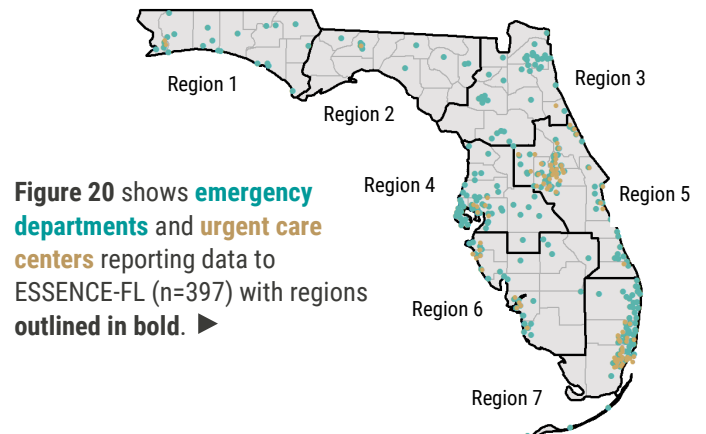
Region 1

Region 2

Region 3

Region 4

Region 5

Region 6

Region 7

**Figure 20** shows **emergency departments** and **urgent care centers** reporting data to ESSENCE-FL (n=397) with regions **outlined in bold**. ►